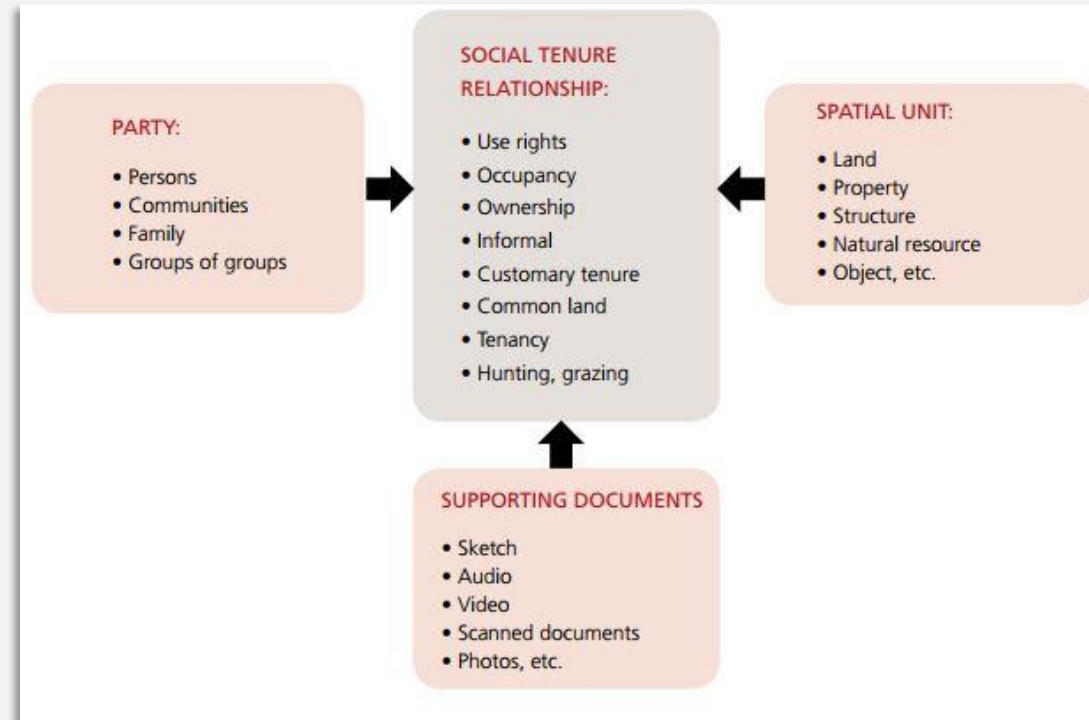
PARTY:

• Persons
• Communities
• Family
• Groups of groups

SOCIAL TENURE RELATIONSHIP:

• Use rights
• Occupancy
• Ownership
• Informal
• Customary tenure
• Common land
• Tenancy
• Hunting, grazing

SPATIAL UNIT:

• Land
• Property
• Structure
• Natural resource
• Object, etc.

SUPPORTING DOCUMENTS

• Sketch
• Audio
• Video
• Scanned documents
• Photos, etc.